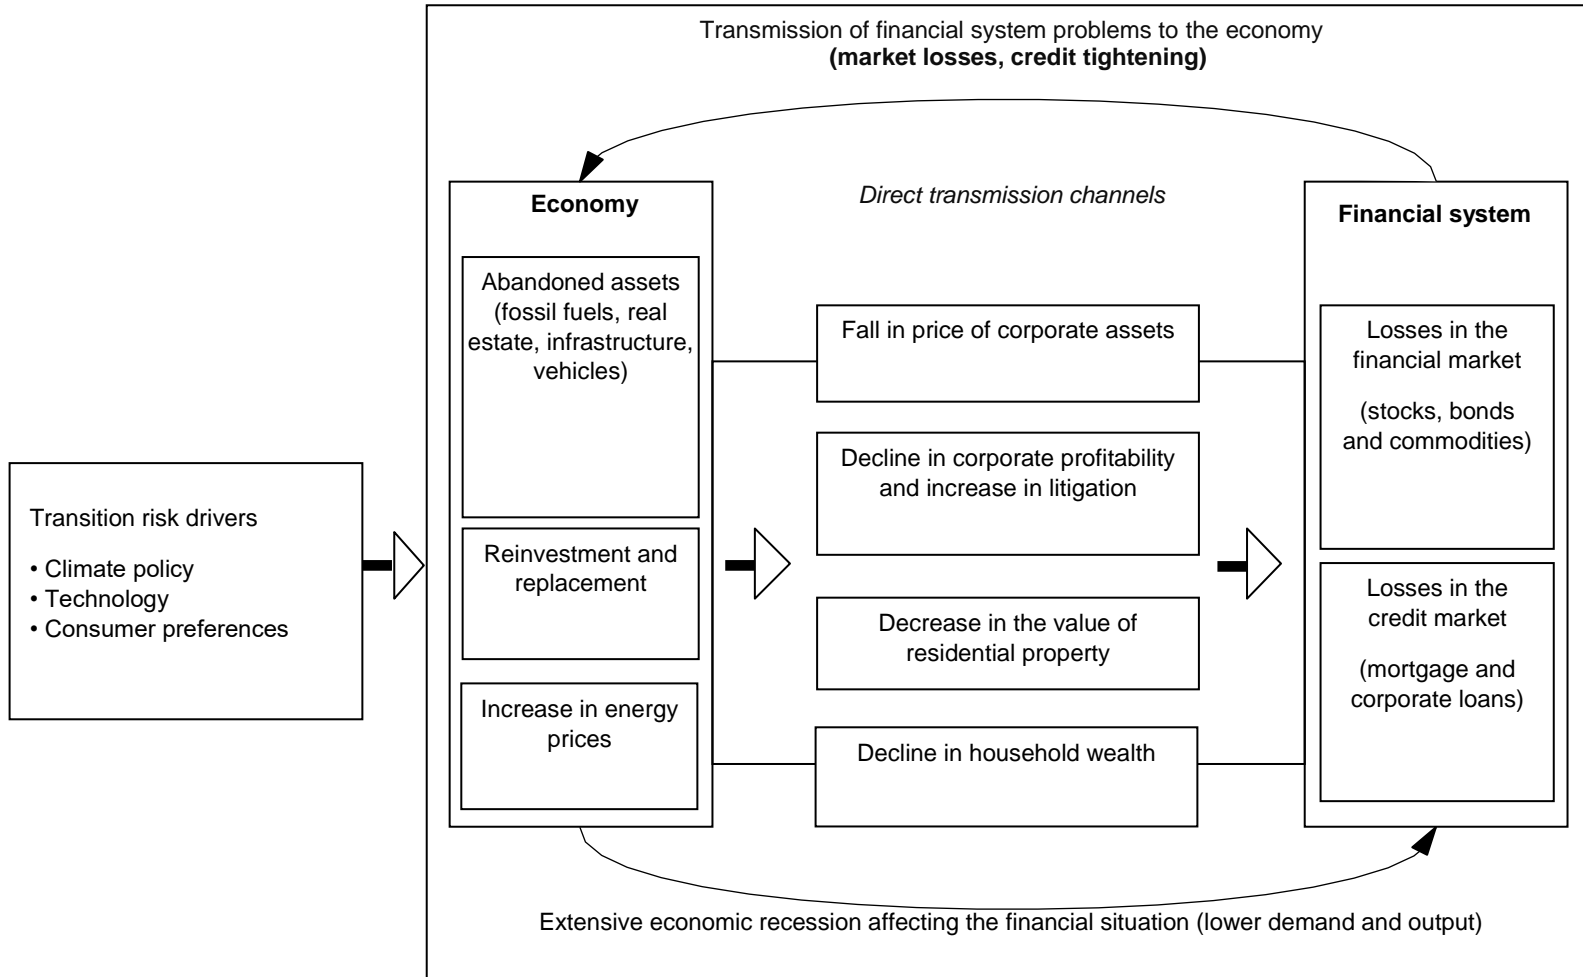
Transmission of financial system problems to the economy
**(market losses, credit tightening)**

Transition risk drivers
• Climate policy
• Technology
• Consumer preferences

**Economy**

Abandoned assets (fossil fuels, real estate, infrastructure, vehicles)

Reinvestment and replacement

Increase in energy prices

*Direct transmission channels*

Fall in price of corporate assets

Decline in corporate profitability and increase in litigation

Decrease in the value of residential property

Decline in household wealth

**Financial system**

Losses in the financial market

(stocks, bonds and commodities)

Losses in the credit market

(mortgage and corporate loans)

Extensive economic recession affecting the financial situation (lower demand and output)